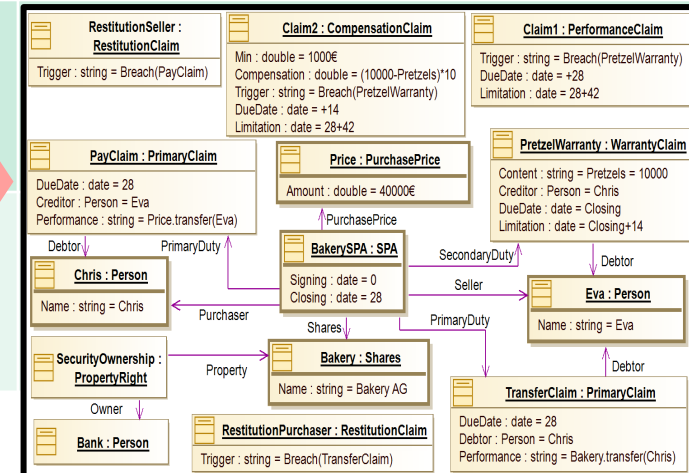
RestitutionSeller : RestitutionClaim

Trigger : string = Breach(PayClaim)

Claim2 : CompensationClaim

Min : double = 1000€
Compensation : double = (10000-Pretzels)*10
Trigger : string = Breach(PretzelWarranty)
DueDate : date = +14
Limitation : date = 28+42

Claim1 : PerformanceClaim

Trigger : string = Breach(PretzelWarranty)
DueDate : date = +28
Limitation : date = 28+42

PayClaim : PrimaryClaim

DueDate : date = 28
Creditor : Person = Eva
Performance : string = Price.transfer(Eva)

Price : PurchasePrice

Amount : double = 40000€

PretzelWarranty : WarrantyClaim

Content : string = Pretzels = 10000
Creditor : Person = Chris
DueDate : date = Closing
Limitation : date = Closing+14

PurchasePrice

Debtor

PrimaryDuty

BakerySPA : SPA

Signing : date = 0
Closing : date = 28

SecondaryDuty

Debtor

Chris : Person

Name : string = Chris

Seller

Eva : Person

Name : string = Eva

Purchaser

Shares

PrimaryDuty

SecurityOwnership : PropertyRight

Property

Bakery : Shares

Name : string = Bakery AG

Debtor

Owner

TransferClaim : PrimaryClaim

DueDate : date = 28
Debtor : Person = Chris
Performance : string = Bakery.transfer(Chris)

Bank : Person

RestitutionPurchaser : RestitutionClaim

Trigger : string = Breach(TransferClaim)